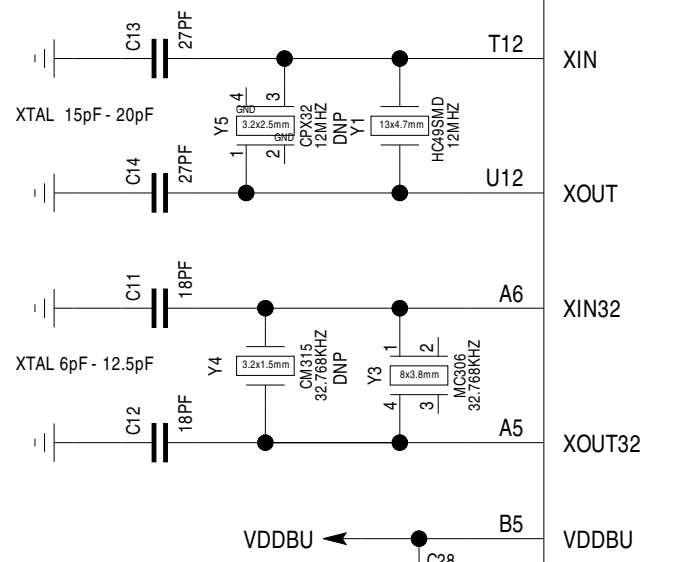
C13
27PF
T12
XIN
XTAL 15pF - 20pF
Y5
4
3
GND
3.2x2.5mm
GND
1
2
CPX32
12MHZ
DNP
Y1
13x4.7mm
HC49SMD
12MHZ
C14
27PF
U12
XOUT
C11
18PF
A6
XIN32
XTAL 6pF - 12.5pF
Y4
3.2x1.5mm
CM315
32.768KHZ
DNP
Y3
1
2
8x3.8mm
4
3
MC306
32.768KHZ
C12
18PF
A5
XOUT32
B5
VDDBU
VDDBU
C28